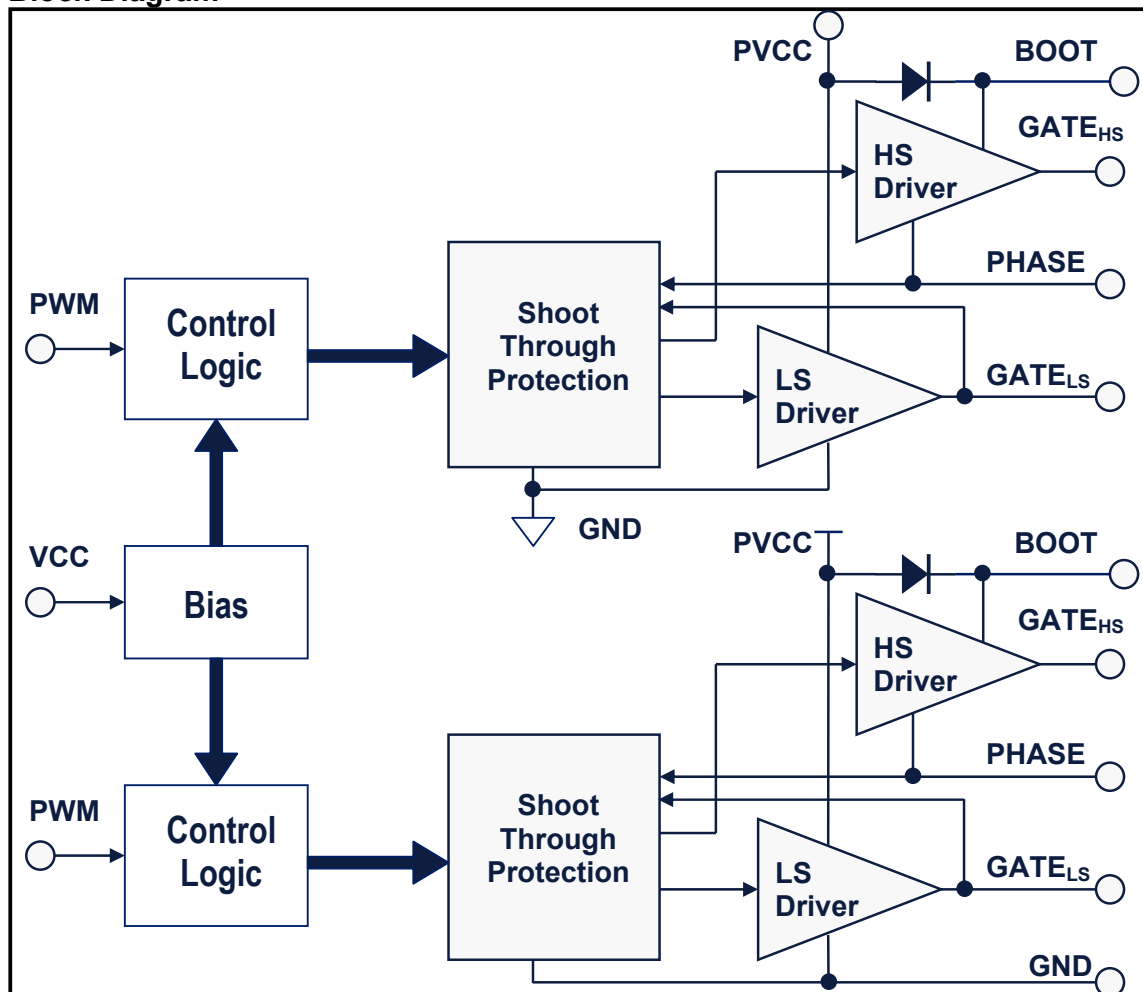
Block Diagram

PVCC
BOOT
GATE$_{HS}$
HS Driver
PHASE
PWM
Control Logic
Shoot Through Protection
LS Driver
GATE$_{LS}$
GND
VCC
Bias
PVCC
BOOT
GATE$_{HS}$
HS Driver
PHASE
PWM
Control Logic
Shoot Through Protection
LS Driver
GATE$_{LS}$
GND